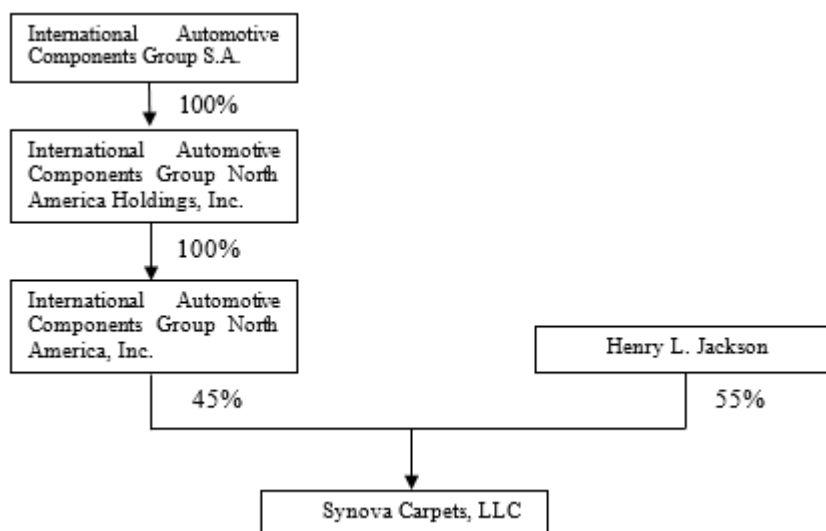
International Automotive Components Group S.A.

100%

International Automotive Components Group North America Holdings, Inc.

100%

International Automotive Components Group North America, Inc.

Henry L. Jackson

45%

55%

Synova Carpets, LLC